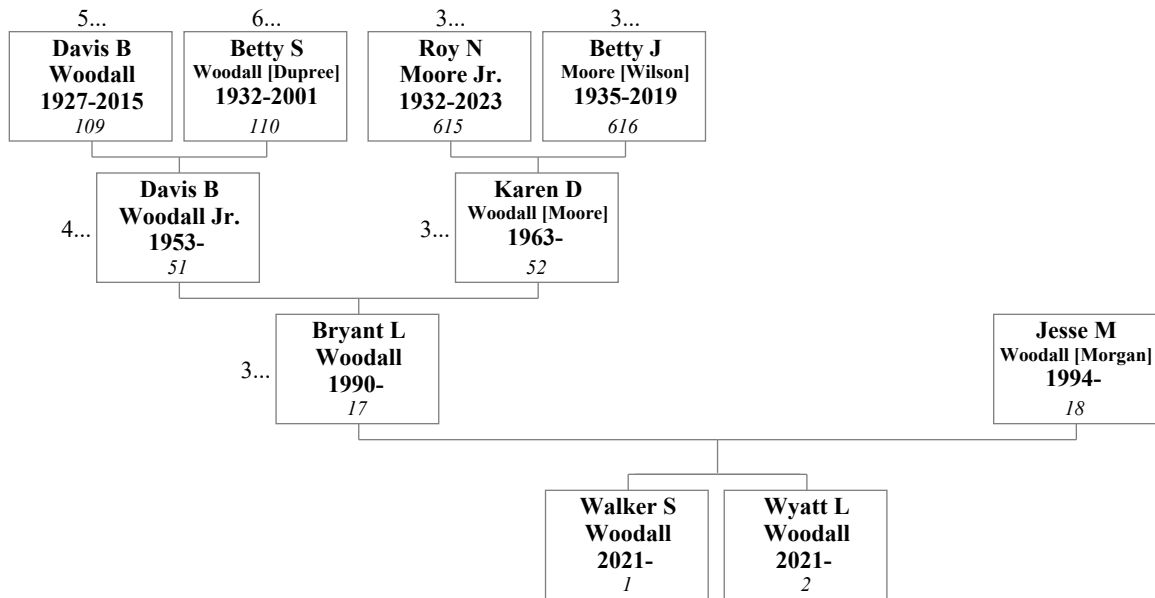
5...
Davis B
Woodall
1927-2015
109

6...
Betty S
Woodall [Dupree]
1932-2001
110

3...
Roy N
Moore Jr.
1932-2023
615

3...
Betty J
Moore [Wilson]
1935-2019
616

4...
Davis B
Woodall Jr.
1953-
51

3...
Karen D
Woodall [Moore]
1963-
52

3...
Bryant L
Woodall
1990-
17

Jesse M
Woodall [Morgan]
1994-
18

Walker S
Woodall
2021-
1

Wyatt L
Woodall
2021-
2